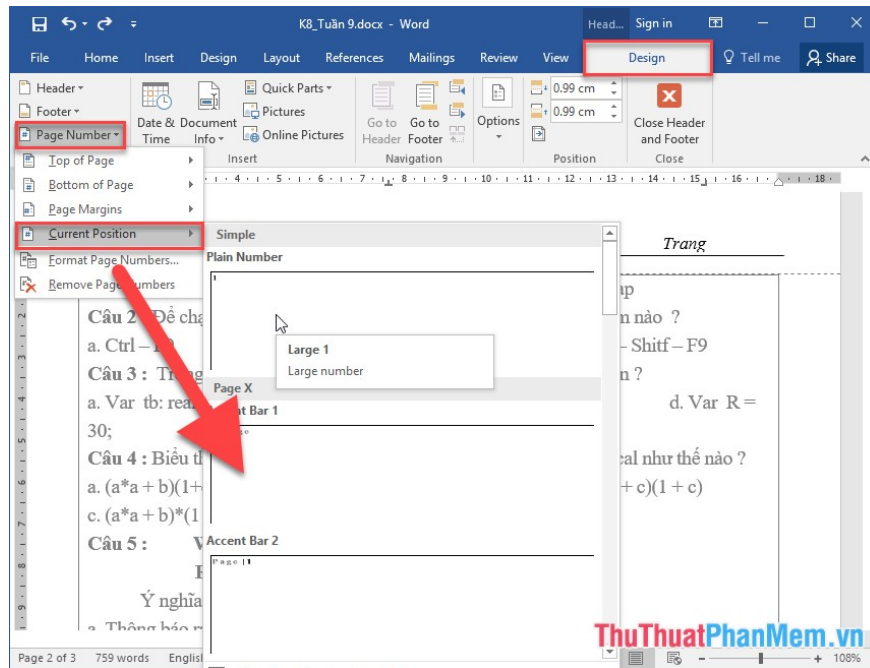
K8_Tuần 9.docx - Word
Head... Sign in

File Home Insert Design Layout References Mailings Review View Design Tell me Share

Header
Footer
Page Number
Date & Time
Document Info
Quick Parts
Pictures
Online Pictures
Insert
Go to Header
Go to Footer
Navigation
Options
0.99 cm
0.99 cm
Position
Close Header and Footer
Close

Top of Page
Bottom of Page
Page Margins
Current Position
Format Page Numbers...
Remove Page Numbers

Simple
Plain Number
Large 1
Large number
Page X
Accent Bar 1
Accent Bar 2
Page |

Trang
ap
Câu 2 : Để chạ
n nào ?
a. Ctrl – F9
– Shitf – F9
Câu 3 : Tr
n ?
a. Var tb: rea
d. Var R =
30;
Câu 4 : Biểu t
cal như thế nào ?
a. (a*a + b)(1+
+ c)(1 + c)
c. (a*a + b)*(1
Câu 5 :
Ý nghĩa
a. Thông báo

Page 2 of 3 759 words English 108%

ThuThuatPhanMem.vn